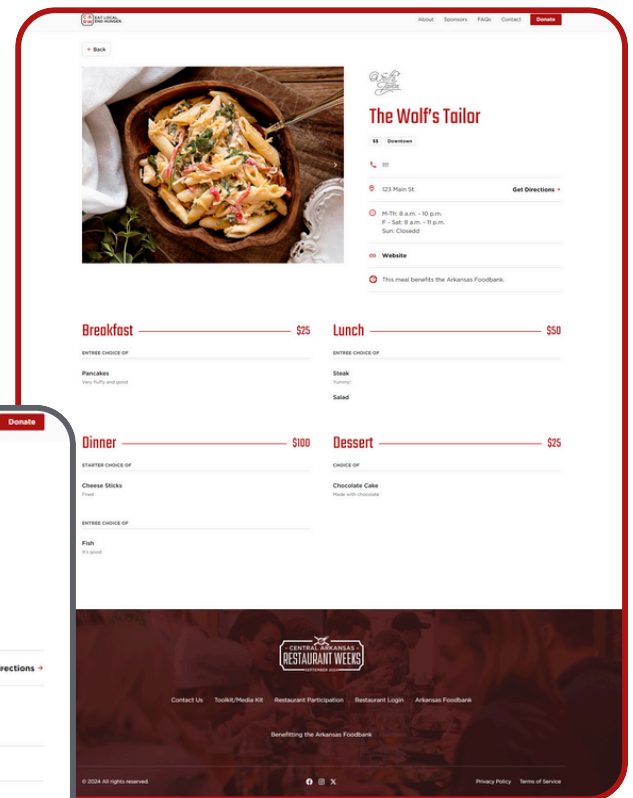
EAT LOCAL. END HUNGER.

About Sponsors FAQs Contact Donate

← Back

The Wolf's Tailor

$$ Downtown

111

123 Main St. Get Directions →

M-Th: 8 a.m. - 10 p.m.
F - Sat: 8 a.m. - 11 p.m.
Sun: Closedd

Website

This meal benefits the Arkansas Foodbank.

Breakfast $25

ENTREE CHOICE OF

Pancakes
Very fluffy and good

Lunch $50

ENTREE CHOICE OF

Steak
Yummy!

Salad

Dinner $100

STARTER CHOICE OF

Cheese Sticks
Fried

ENTREE CHOICE OF

Fish
It's good

Dessert $25

CHOICE OF

Chocolate Cake
Made with chocolate

CENTRAL ARKANSAS RESTAURANT WEEKS SEPTEMBER 2024

Contact Us Toolkit/Media Kit Restaurant Participation Restaurant Login Arkansas Foodbank

Benefitting the Arkansas Foodbank

© 2024 All rights reserved.

Privacy Policy Terms of Service

Donate

rections →